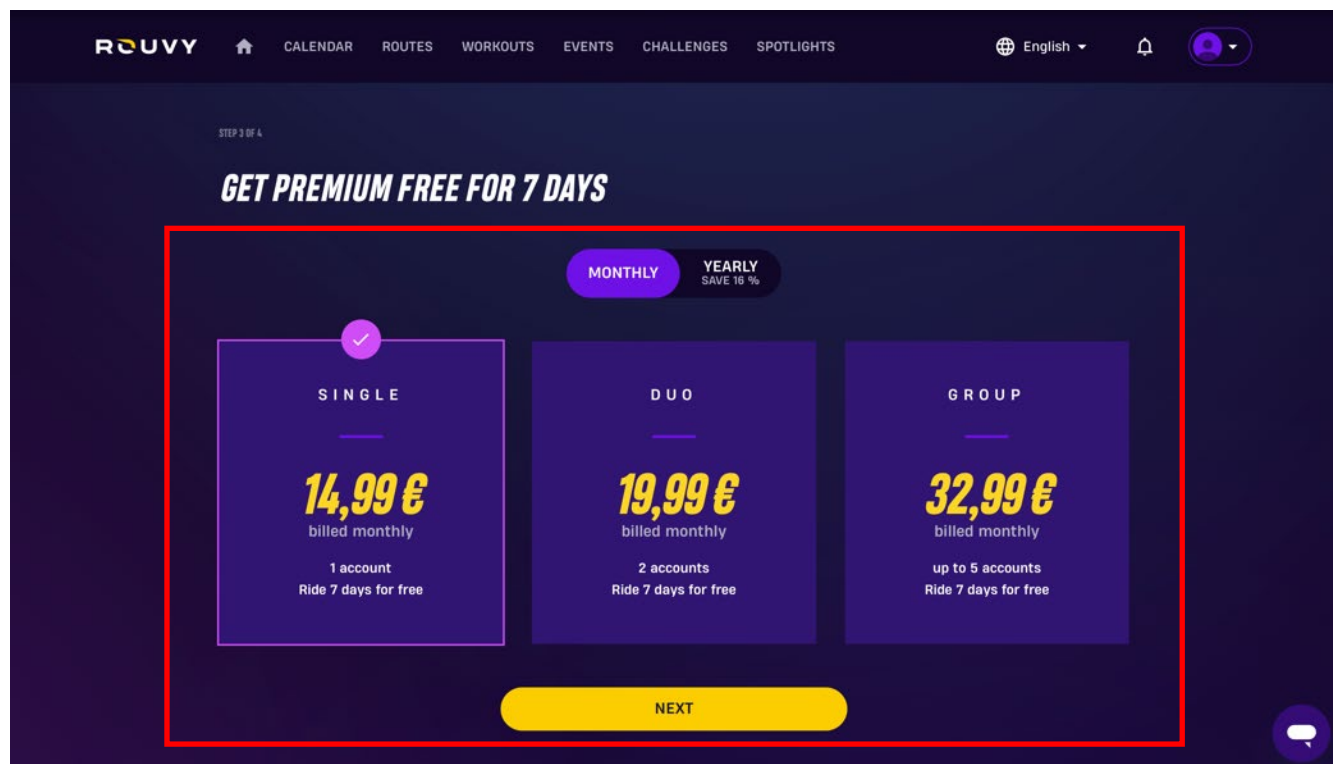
ROUVY CALENDAR ROUTES WORKOUTS EVENTS CHALLENGES SPOTLIGHTS English

STEP 3 OF 4

GET PREMIUM FREE FOR 7 DAYS

MONTHLY YEARLY SAVE 16 %

SINGLE

14,99 €
billed monthly

1 account
Ride 7 days for free

DUO

19,99 €
billed monthly

2 accounts
Ride 7 days for free

GROUP

32,99 €
billed monthly

up to 5 accounts
Ride 7 days for free

NEXT